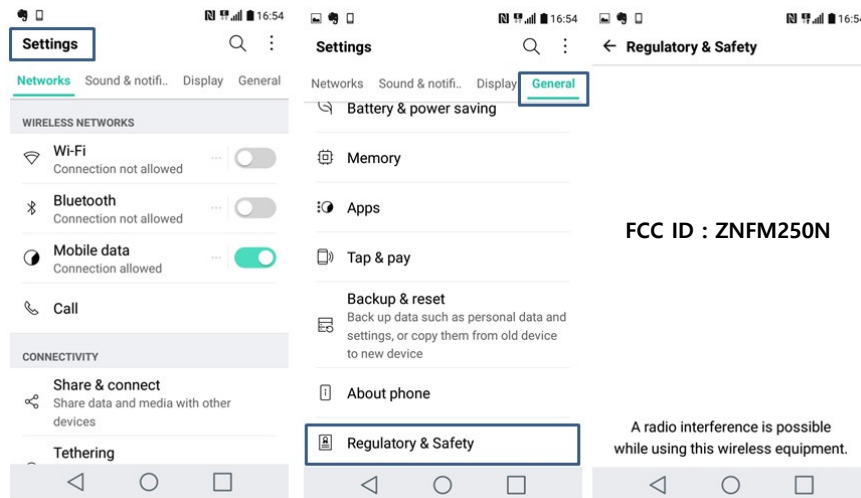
16:54

Settings

Networks Sound & notifi.. Display General

WIRELESS NETWORKS

Wi-Fi
Connection not allowed

Bluetooth
Connection not allowed

Mobile data
Connection allowed

Call

CONNECTIVITY

Share & connect
Share data and media with other devices

Tethering

16:54

Settings

Networks Sound & notifi.. Display General

Battery & power saving

Memory

Apps

Tap & pay

Backup & reset
Back up data such as personal data and settings, or copy them from old device to new device

About phone

Regulatory & Safety

16:5

Regulatory & Safety

FCC ID : ZNFM250N

A radio interference is possible while using this wireless equipment.